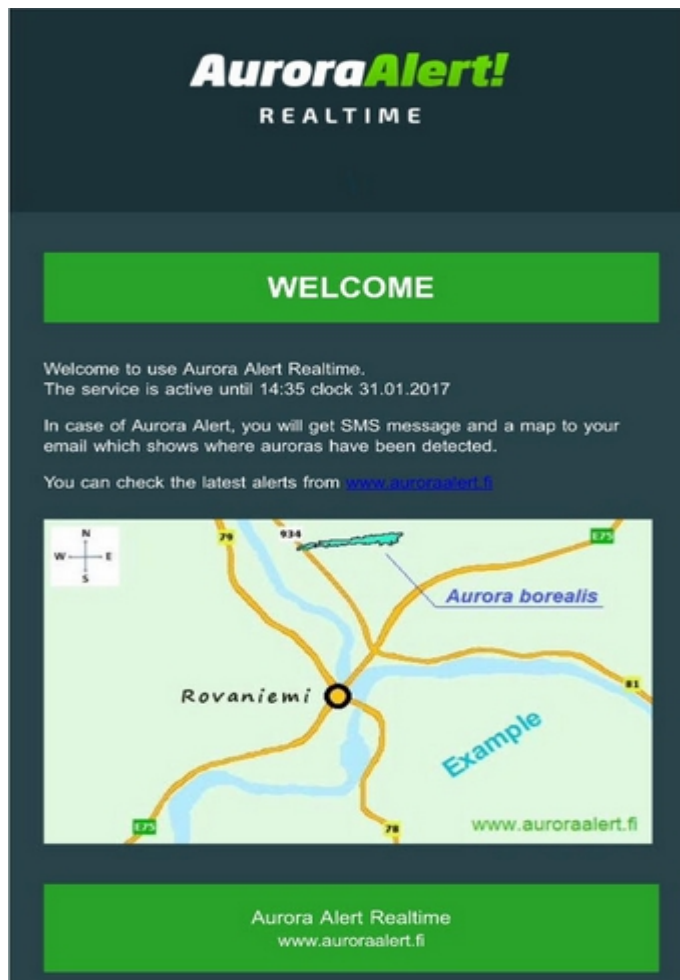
AuroraAlert!
REALTIME

WELCOME

Welcome to use Aurora Alert Realtime.
The service is active until 14:35 clock 31.01.2017

In case of Aurora Alert, you will get SMS message and a map to your email which shows where auroras have been detected.

You can check the latest alerts from www.auroraalert.fi

N
W
E
S
79
934
E75
Aurora borealis
Rovaniemi
81
Example
E75
78
www.auroraalert.fi

Aurora Alert Realtime
www.auroraalert.fi